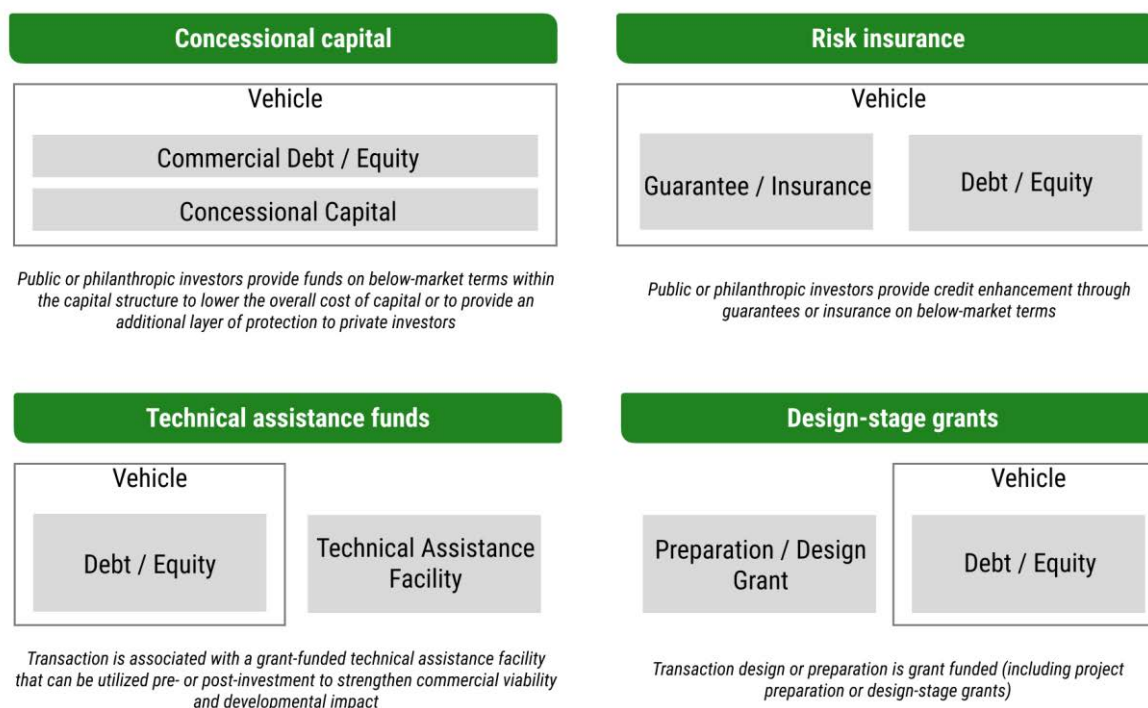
Concessional capital

Vehicle

Commercial Debt / Equity

Concessional Capital

Public or philanthropic investors provide funds on below-market terms within the capital structure to lower the overall cost of capital or to provide an additional layer of protection to private investors

Risk insurance

Vehicle

Guarantee / Insurance

Debt / Equity

Public or philanthropic investors provide credit enhancement through guarantees or insurance on below-market terms

Technical assistance funds

Vehicle

Debt / Equity

Technical Assistance Facility

Transaction is associated with a grant-funded technical assistance facility that can be utilized pre- or post-investment to strengthen commercial viability and developmental impact

Design-stage grants

Vehicle

Preparation / Design Grant

Debt / Equity

Transaction design or preparation is grant funded (including project preparation or design-stage grants)